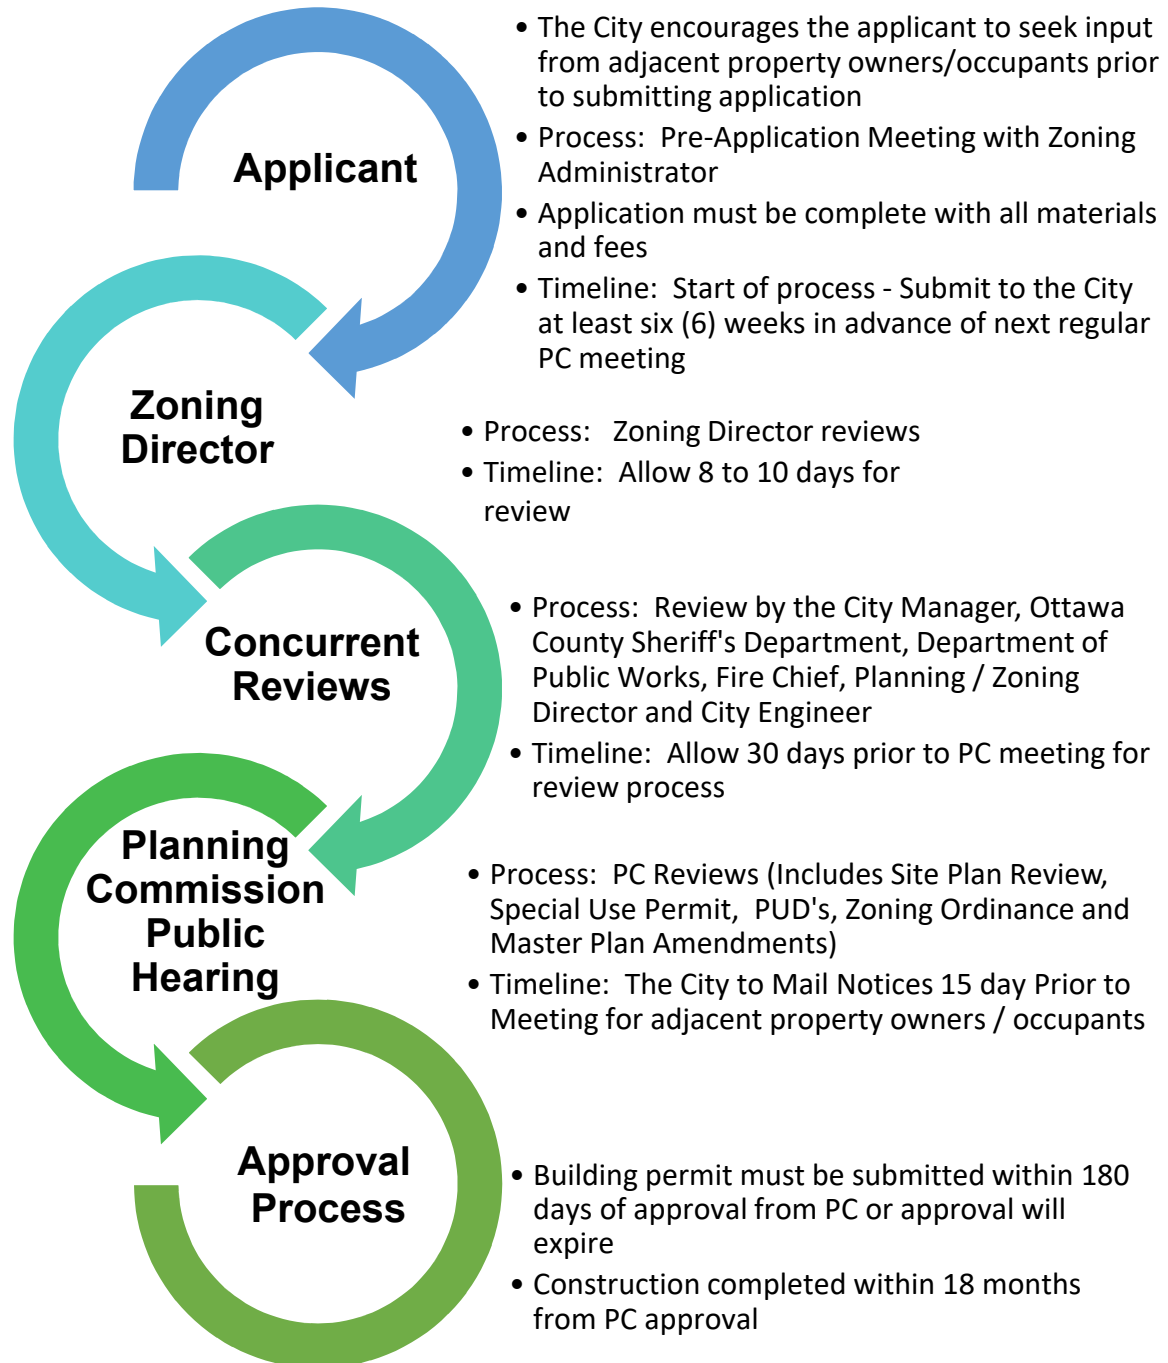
Applicant

• The City encourages the applicant to seek input from adjacent property owners/occupants prior to submitting application
• Process: Pre-Application Meeting with Zoning Administrator
• Application must be complete with all materials and fees
• Timeline: Start of process - Submit to the City at least six (6) weeks in advance of next regular PC meeting

Zoning Director

• Process: Zoning Director reviews
• Timeline: Allow 8 to 10 days for review

Concurrent Reviews

• Process: Review by the City Manager, Ottawa County Sheriff's Department, Department of Public Works, Fire Chief, Planning / Zoning Director and City Engineer
• Timeline: Allow 30 days prior to PC meeting for review process

Planning Commission Public Hearing

• Process: PC Reviews (Includes Site Plan Review, Special Use Permit, PUD's, Zoning Ordinance and Master Plan Amendments)
• Timeline: The City to Mail Notices 15 day Prior to Meeting for adjacent property owners / occupants

Approval Process

• Building permit must be submitted within 180 days of approval from PC or approval will expire
• Construction completed within 18 months from PC approval